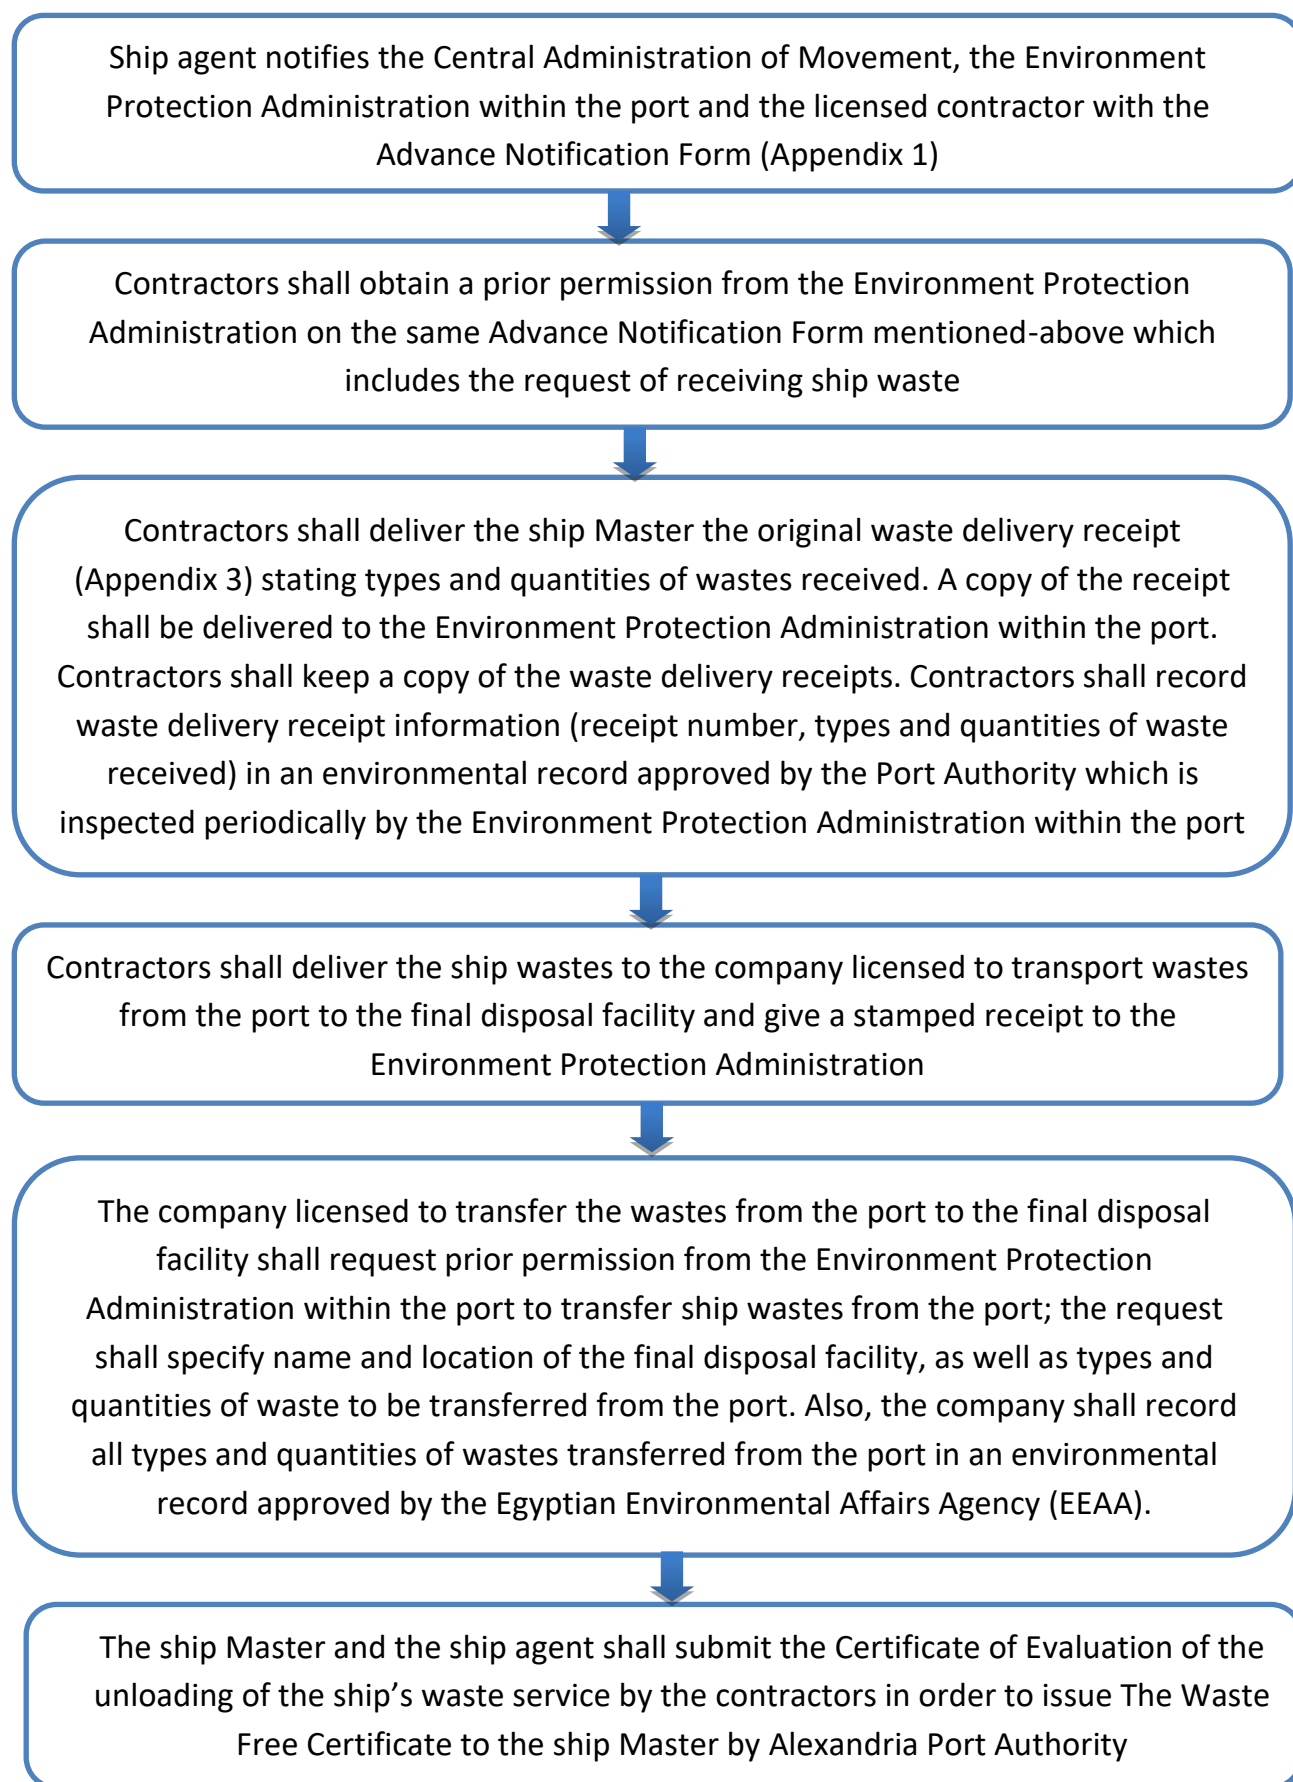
Ship agent notifies the Central Administration of Movement, the Environment Protection Administration within the port and the licensed contractor with the Advance Notification Form (Appendix 1)

Contractors shall obtain a prior permission from the Environment Protection Administration on the same Advance Notification Form mentioned-above which includes the request of receiving ship waste

Contractors shall deliver the ship Master the original waste delivery receipt (Appendix 3) stating types and quantities of wastes received. A copy of the receipt shall be delivered to the Environment Protection Administration within the port. Contractors shall keep a copy of the waste delivery receipts. Contractors shall record waste delivery receipt information (receipt number, types and quantities of waste received) in an environmental record approved by the Port Authority which is inspected periodically by the Environment Protection Administration within the port

Contractors shall deliver the ship wastes to the company licensed to transport wastes from the port to the final disposal facility and give a stamped receipt to the Environment Protection Administration

The company licensed to transfer the wastes from the port to the final disposal facility shall request prior permission from the Environment Protection Administration within the port to transfer ship wastes from the port; the request shall specify name and location of the final disposal facility, as well as types and quantities of waste to be transferred from the port. Also, the company shall record all types and quantities of wastes transferred from the port in an environmental record approved by the Egyptian Environmental Affairs Agency (EEAA).

The ship Master and the ship agent shall submit the Certificate of Evaluation of the unloading of the ship's waste service by the contractors in order to issue The Waste Free Certificate to the ship Master by Alexandria Port Authority